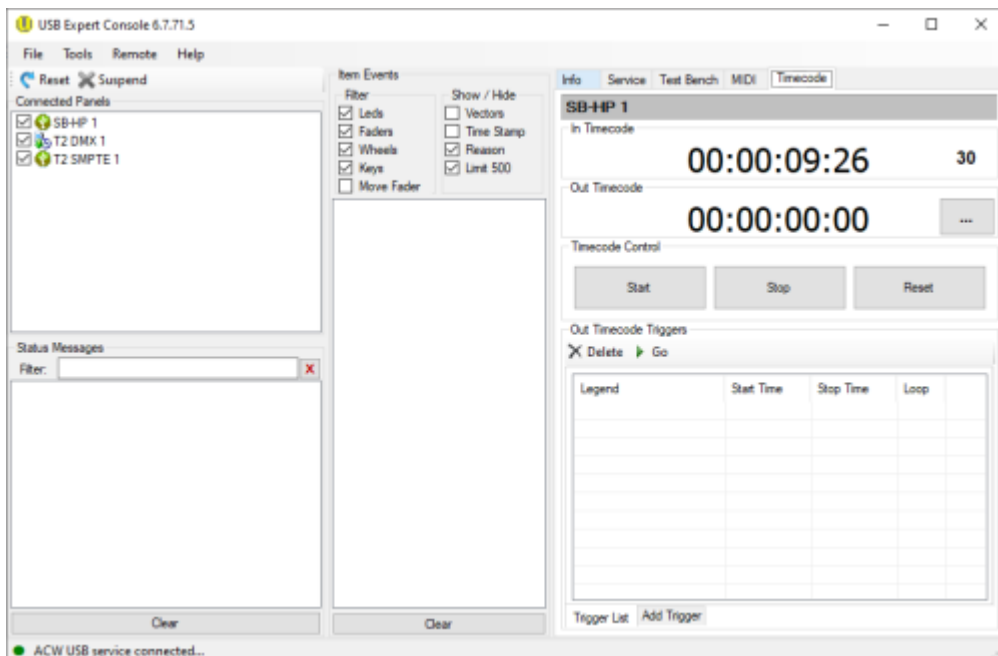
USB Expert Console 6.7.71.5

File Tools Remote Help

Reset Suspend

Connected Panels

SB-HP 1
T2 DMX 1
T2 SMPTE 1

Status Messages

Filter:

Clear

Item Events

Filter
Leds
Faders
Wheels
Keys
Move Fader

Show / Hide
Vectors
Time Stamp
Reason
Limit 500

Clear

Info Service Test Bench MIDI Timecode

SB-HP 1

In Timecode

00:00:09:26

30

Out Timecode

00:00:00:00

...

Timecode Control

Start Stop Reset

Out Timecode Triggers

Delete Go

| Legend | Start Time | Stop Time | Loop |
|---|---|---|---|

Trigger List Add Trigger

ACW USB service connected...